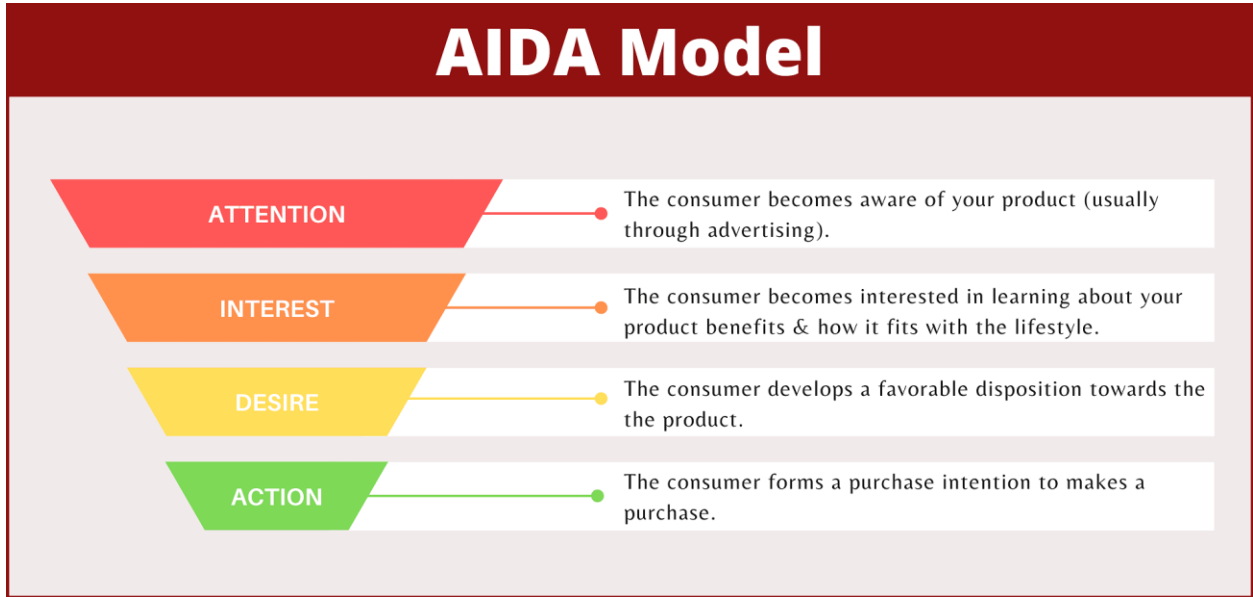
AIDA Model

ATTENTION

The consumer becomes aware of your product (usually through advertising).

INTEREST

The consumer becomes interested in learning about your product benefits & how it fits with the lifestyle.

DESIRE

The consumer develops a favorable disposition towards the the product.

ACTION

The consumer forms a purchase intention to makes a purchase.